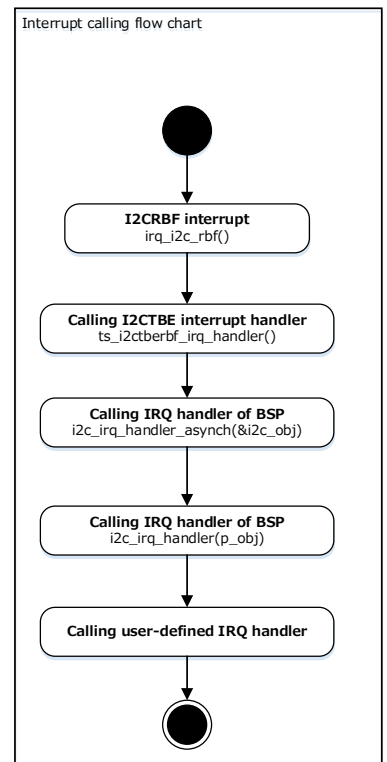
Interrupt calling flow chart

I2CRBF interrupt
irq_i2c_rbf()

Calling I2CTBE interrupt handler
ts_i2ctberbf_irq_handler()

Calling IRQ handler of BSP
i2c_irq_handler_asynch(&i2c_obj)

Calling IRQ handler of BSP
i2c_irq_handler(p_obj)

Calling user-defined IRQ handler